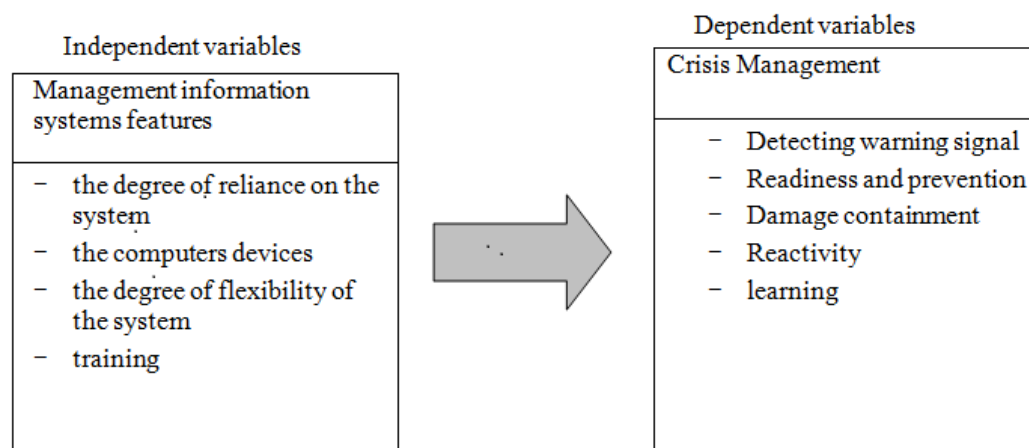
Independent variables

Management information systems features

- the degree of reliance on the system
- the computers devices
- the degree of flexibility of the system
- training

Dependent variables

Crisis Management

- Detecting warning signal
- Readiness and prevention
- Damage containment
- Reactivity
- learning